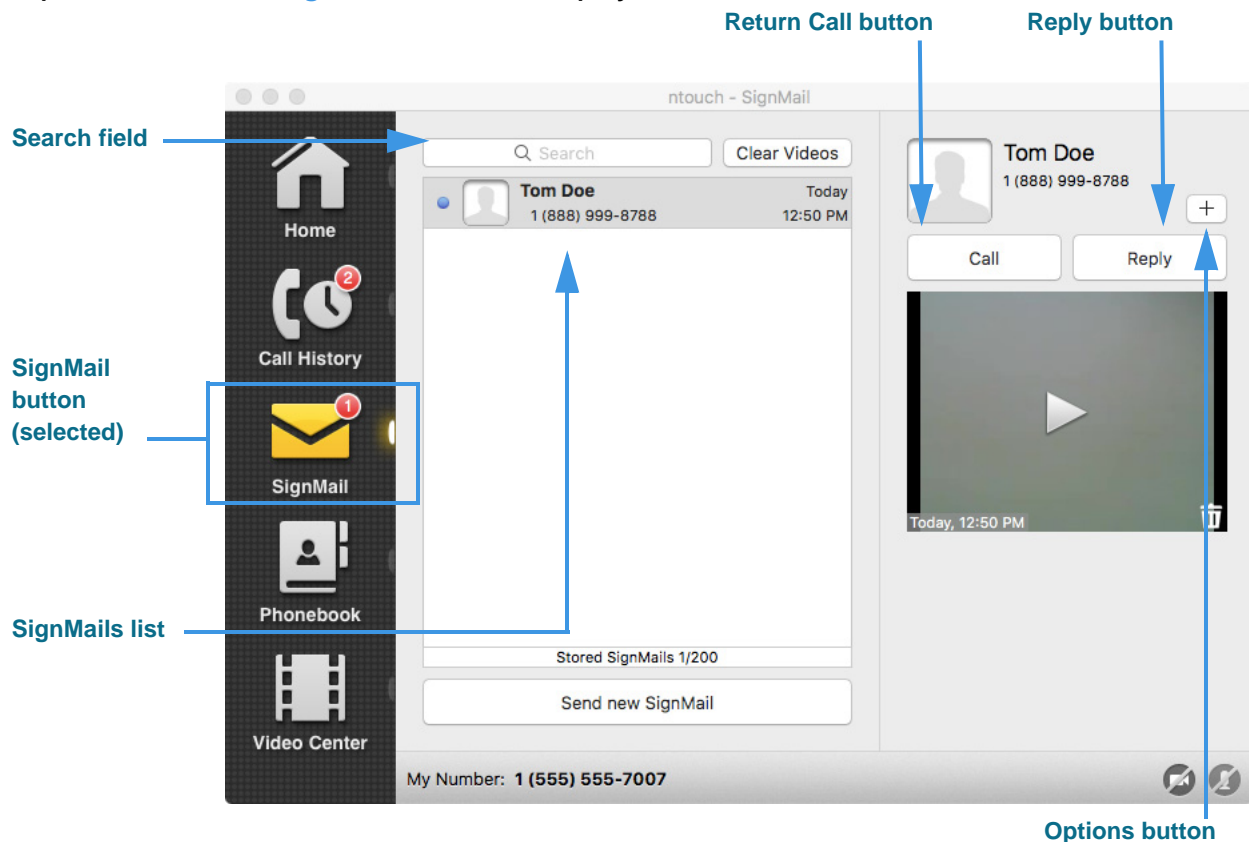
Return Call button

Reply button

ntouch - SignMail

Search field

Search

Clear Videos

Home

Tom Doe

1 (888) 999-8788

Today

12:50 PM

Tom Doe

1 (888) 999-8788

+

Call

Reply

2

Call History

SignMail button (selected)

1

SignMail

Today, 12:50 PM

Phonebook

SignMails list

Stored SignMails 1/200

Send new SignMail

Video Center

My Number: 1 (555) 555-7007

Options button